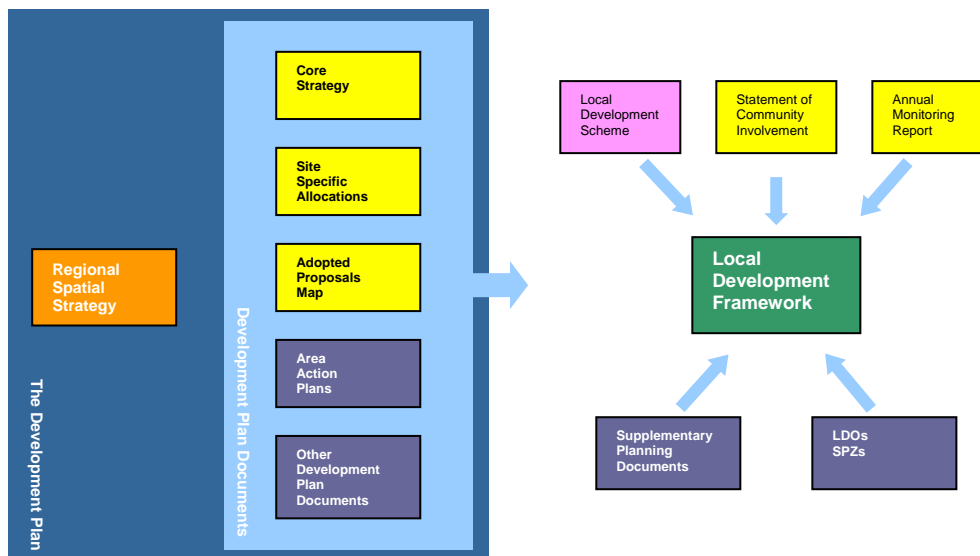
Regional Spatial Strategy

The Development Plan

Development Plan Documents

Core Strategy

Site Specific Allocations

Adopted Proposals Map

Area Action Plans

Other Development Plan Documents

Local Development Scheme

Statement of Community Involvement

Annual Monitoring Report

Local Development Framework

Supplementary Planning Documents

LDOs SPZs